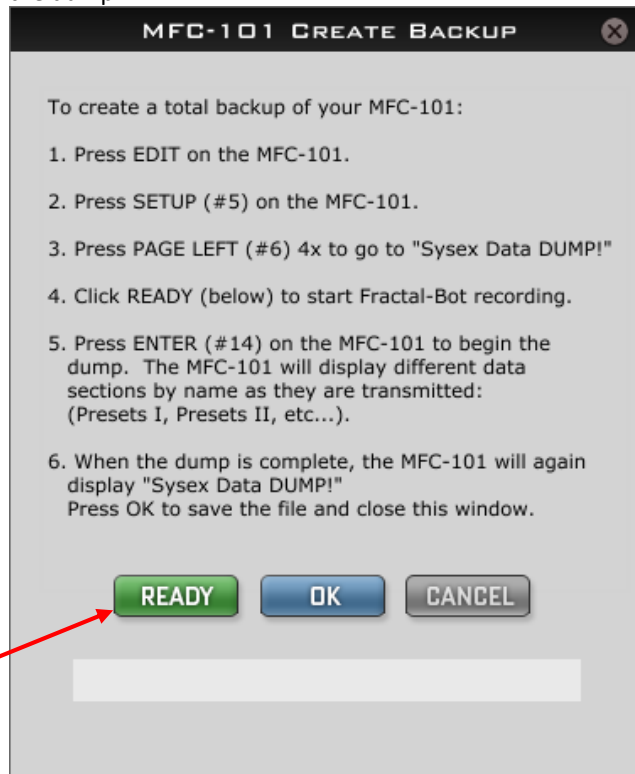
MFC-101 Create Backup

To create a total backup of your MFC-101:

1. Press EDIT on the MFC-101.

2. Press SETUP (#5) on the MFC-101.

3. Press PAGE LEFT (#6) 4x to go to "Sysex Data DUMP!"

4. Click READY (below) to start Fractal-Bot recording.

5. Press ENTER (#14) on the MFC-101 to begin the dump. The MFC-101 will display different data sections by name as they are transmitted: (Presets I, Presets II, etc...).

6. When the dump is complete, the MFC-101 will again display "Sysex Data DUMP!"
Press OK to save the file and close this window.

READY OK CANCEL